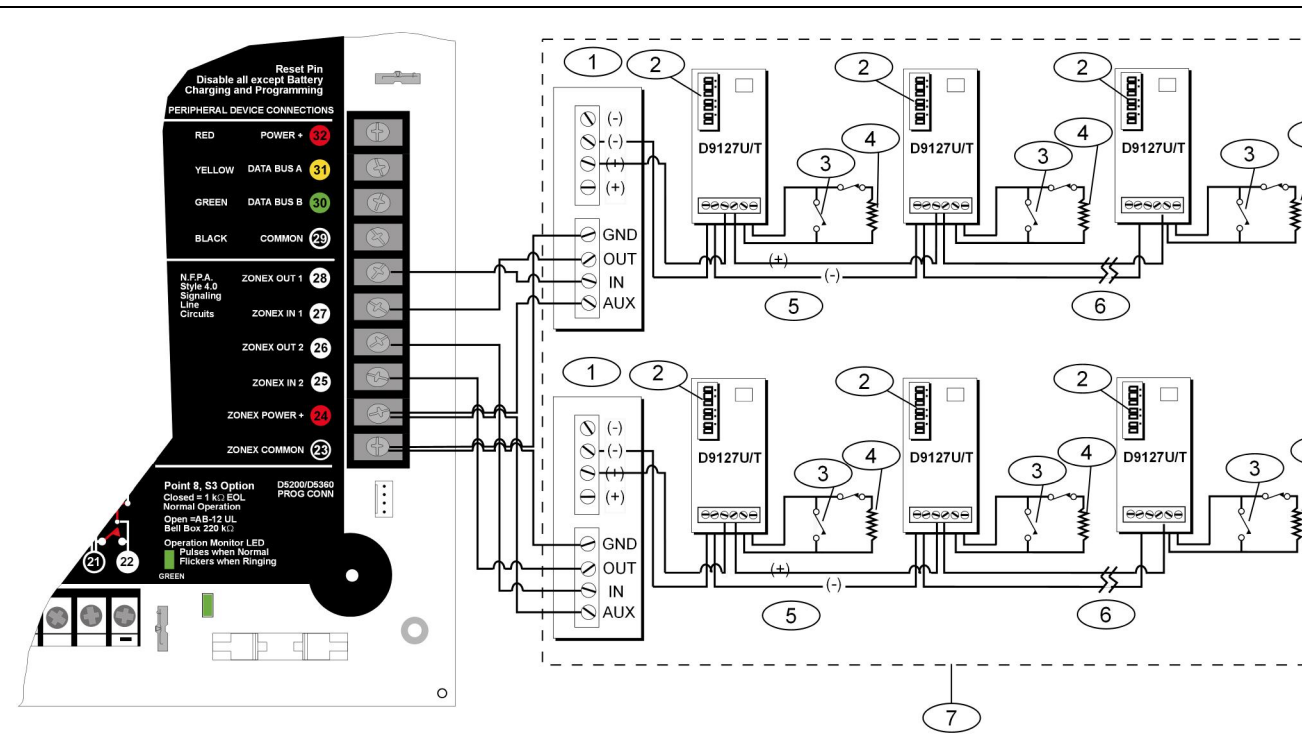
Reset Pin
Disable all except Battery
Charging and Programming

PERIPHERAL DEVICE CONNECTIONS

RED POWER + 32
YELLOW DATA BUS A 31
GREEN DATA BUS B 30
BLACK COMMON 29

N.F.P.A. Style 4.0 Signaling Line Circuits
ZONEX OUT 1 28
ZONEX IN 1 27
ZONEX OUT 2 26
ZONEX IN 2 25
ZONEX POWER + 24
ZONEX COMMON 23

Point 8, S3 Option
Closed = 1 kΩ EOL
Normal Operation
Open =AB-12 UL
Bell Box 220 kΩ

D5200/D5360
PROG CONN

Operation Monitor LED
Pulses when Normal
Flickers when Ringing
GREEN

21 22

1
(-)
(-)
(+)
(+)
GND
OUT
IN
AUX

2 D9127U/T 3 4
2 D9127U/T 3 4
2 D9127U/T 3
(+) (-)
5 6

1
(-)
(-)
(+)
(+)
GND
OUT
IN
AUX

2 D9127U/T 3 4
2 D9127U/T 3 4
2 D9127U/T 3
(+) (-)
5 6

7